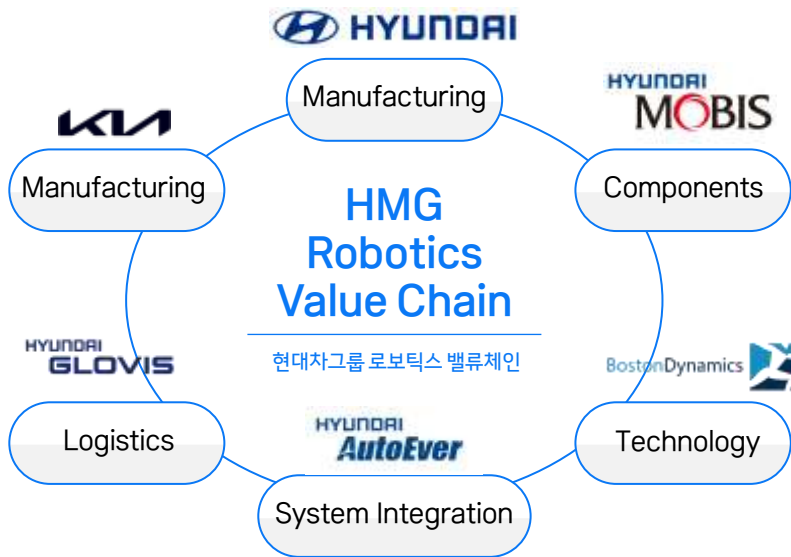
HYUNDAI

Manufacturing

KIA

Manufacturing

HYUNDAI MOBIS

Components

HMG Robotics Value Chain

현대차그룹 로보틱스 밸류체인

HYUNDAI GLOVIS

BostonDynamics

Logistics

HYUNDAI AutoEver

Technology

System Integration